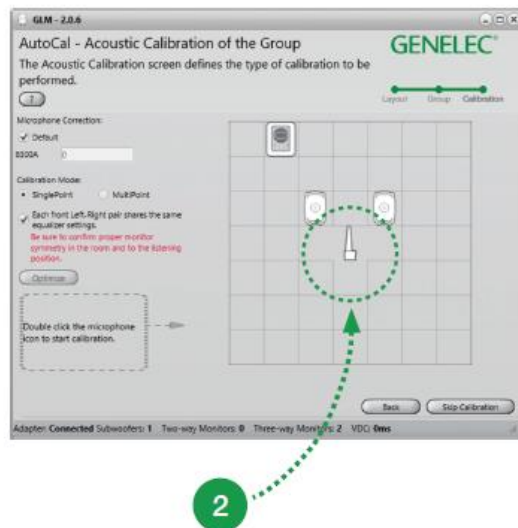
GLM - 2.0.6

AutoCal - Acoustic Calibration of the Group

GENELEC

The Acoustic Calibration screen defines the type of calibration to be performed.

?

Layout Group Calibration

Microphone Correction:

Default

8300A 0

Calibration Mode:

SinglePoint MultiPoint

Each front Left-Right pair shares the same equalizer settings.

Be sure to confirm proper monitor symmetry in the room and to the listening position.

Optimize

Double click the microphone icon to start calibration.

Back Skip Calibration

Adapter: Connected Subwoofers: 1 Two-way Monitors: 0 Three-way Monitors: 2 VDC: 0ms

2